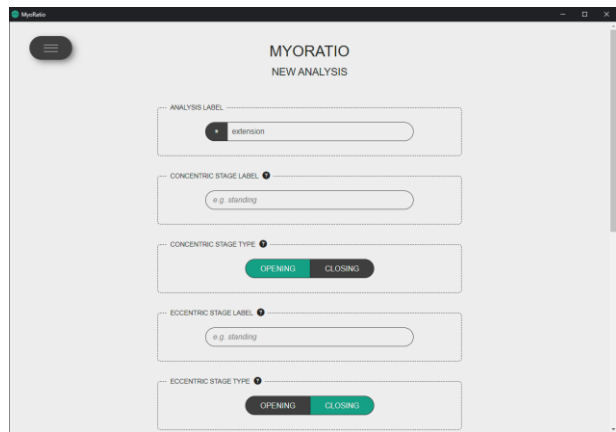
MyoRatio

MYORATIO
NEW ANALYSIS

ANALYSIS LABEL
* extension

CONCENTRIC STAGE LABEL
e.g. standing

CONCENTRIC STAGE TYPE
OPENING CLOSING

ECCENTRIC STAGE LABEL
e.g. standing

ECCENTRIC STAGE TYPE
OPENING CLOSING